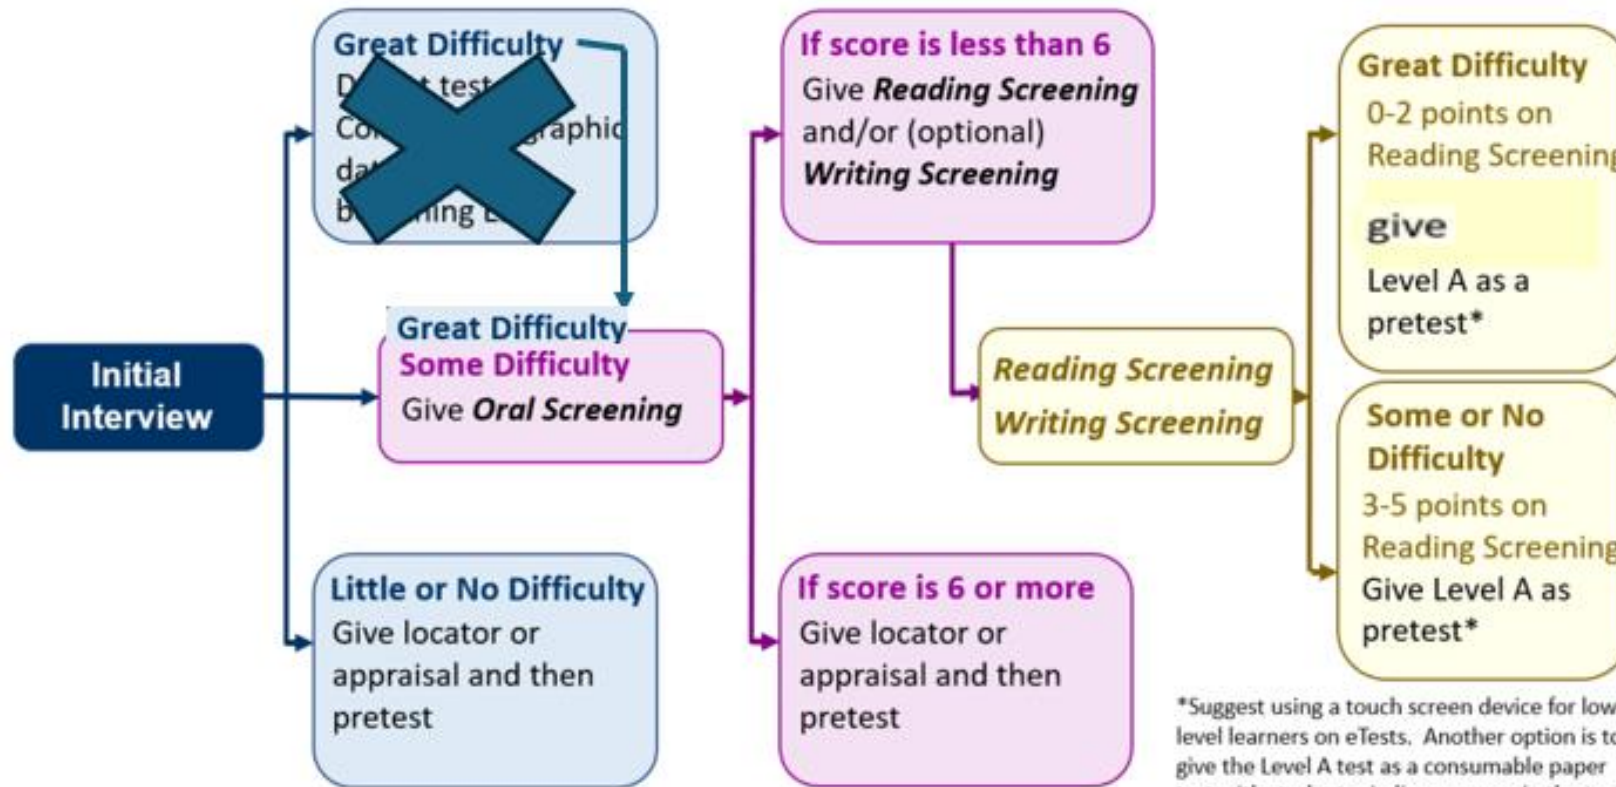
Initial Interview

Great Difficulty
D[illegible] test
Co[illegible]raphic
da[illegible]
b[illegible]ing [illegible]

Great Difficulty
Some Difficulty
Give *Oral Screening*

Little or No Difficulty
Give locator or appraisal and then pretest

If score is less than 6
Give ***Reading Screening*** and/or (optional) ***Writing Screening***

*Reading Screening*
*Writing Screening*

If score is 6 or more
Give locator or appraisal and then pretest

Great Difficulty
0-2 points on Reading Screenin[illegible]
give
Level A as a pretest*

Some or No Difficulty
3-5 points on Reading Screenin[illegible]
Give Level A as pretest*

*Suggest using a touch screen device for low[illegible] level learners on eTests. Another option is t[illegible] give the Level A test as a consumable paper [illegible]